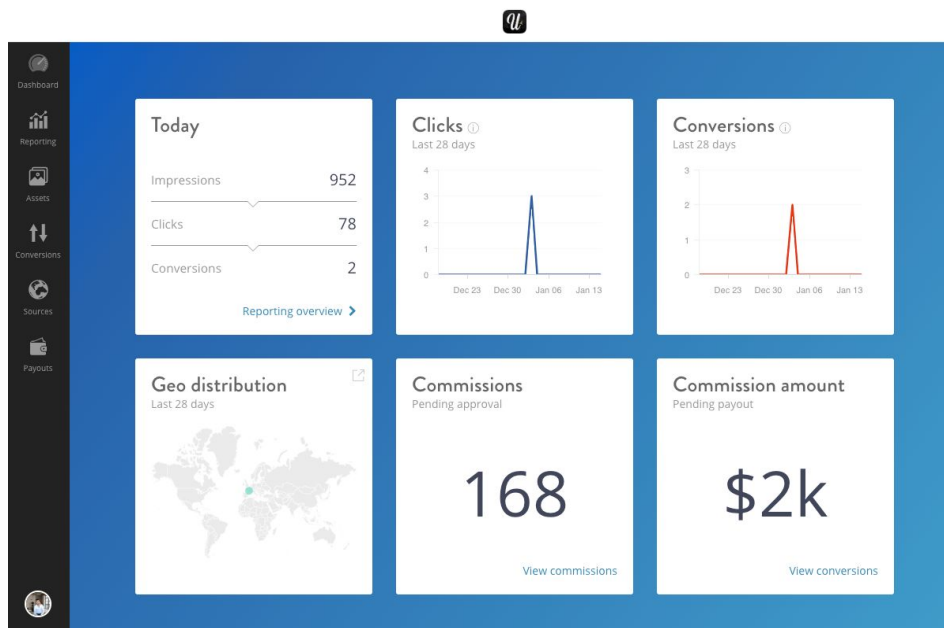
Dashboard
Reporting
Assets
Conversions
Sources
Payouts

Today
Impressions 952
Clicks 78
Conversions 2
Reporting overview

Clicks
Last 28 days
4
3
2
1
0
Dec 23 Dec 30 Jan 06 Jan 13

Conversions
Last 28 days
3
2
1
0
Dec 23 Dec 30 Jan 06 Jan 13

Geo distribution
Last 28 days

Commissions
Pending approval
168
View commissions

Commission amount
Pending payout
$2k
View conversions